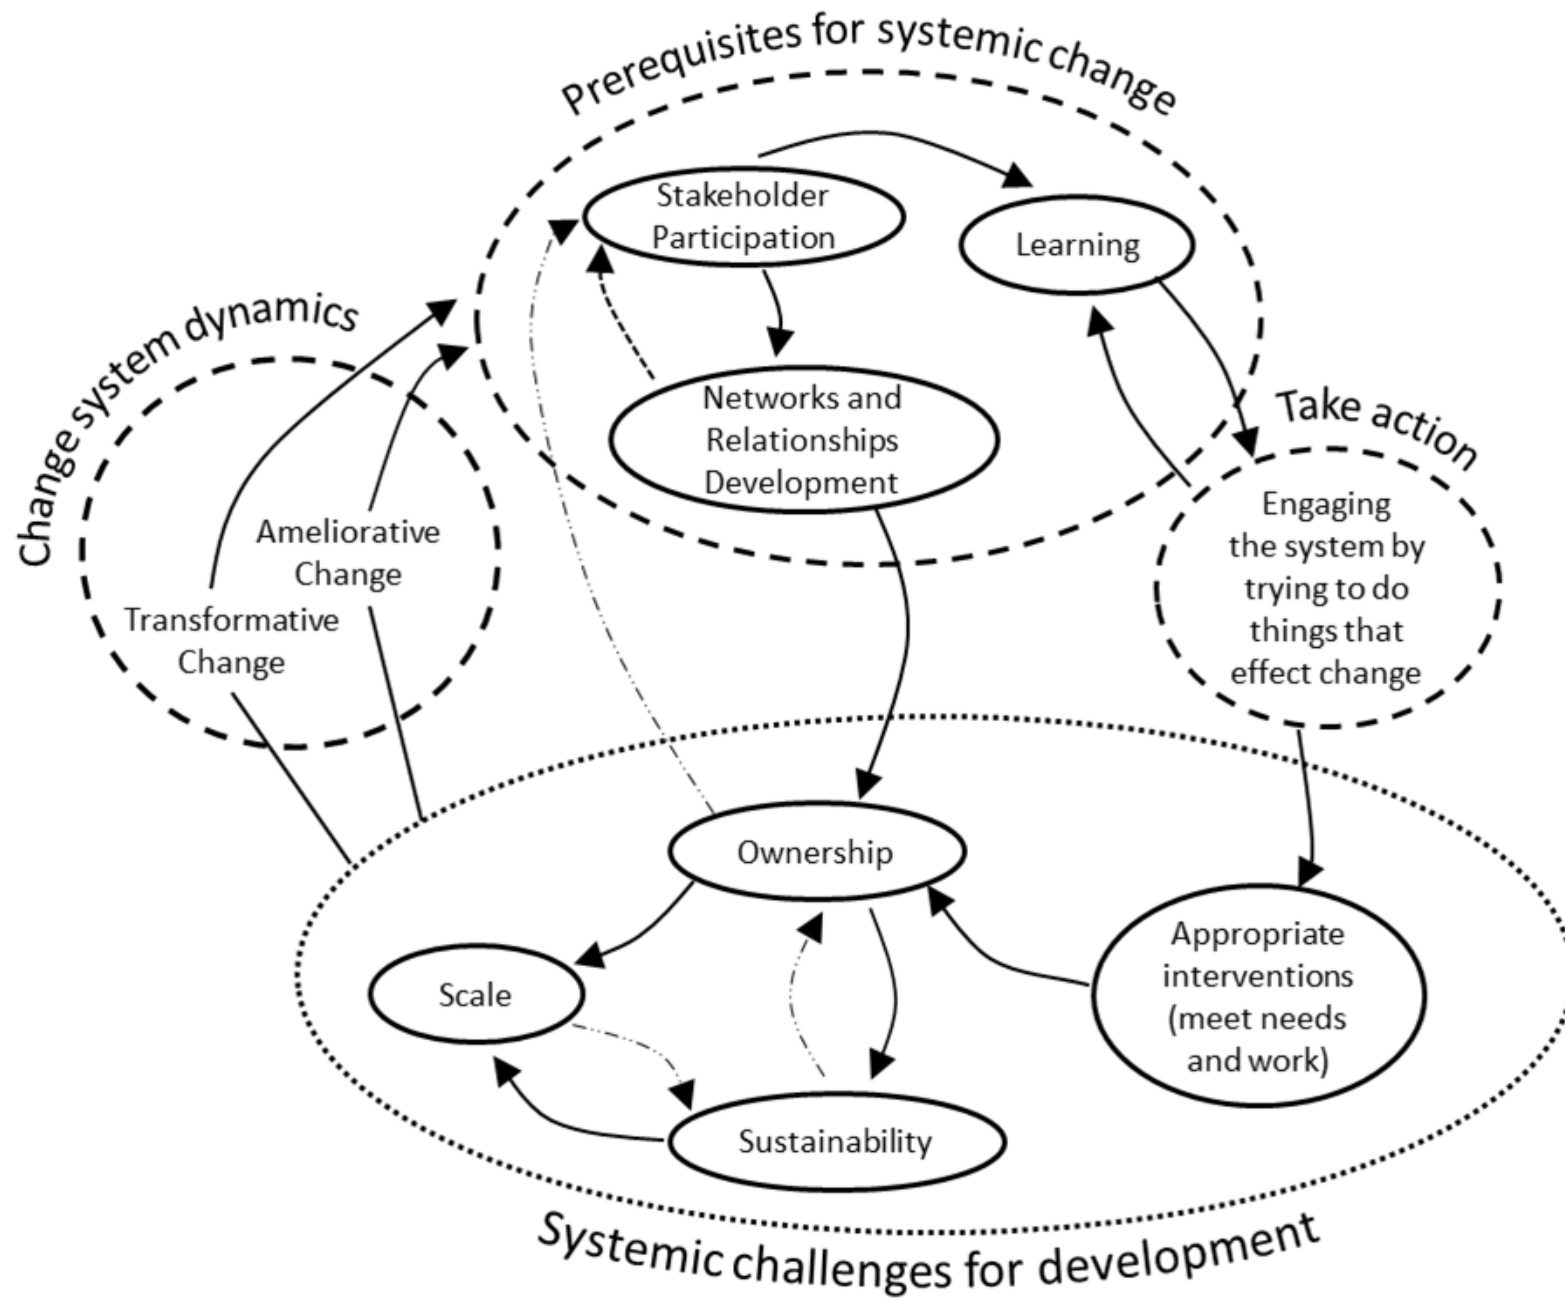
Prerequisites for systemic change

Stakeholder Participation

Learning

Networks and Relationships Development

Change system dynamics

Ameliorative Change

Transformative Change

Take action

Engaging the system by trying to do things that effect change

Ownership

Scale

Appropriate interventions (meet needs and work)

Sustainability

Systemic challenges for development